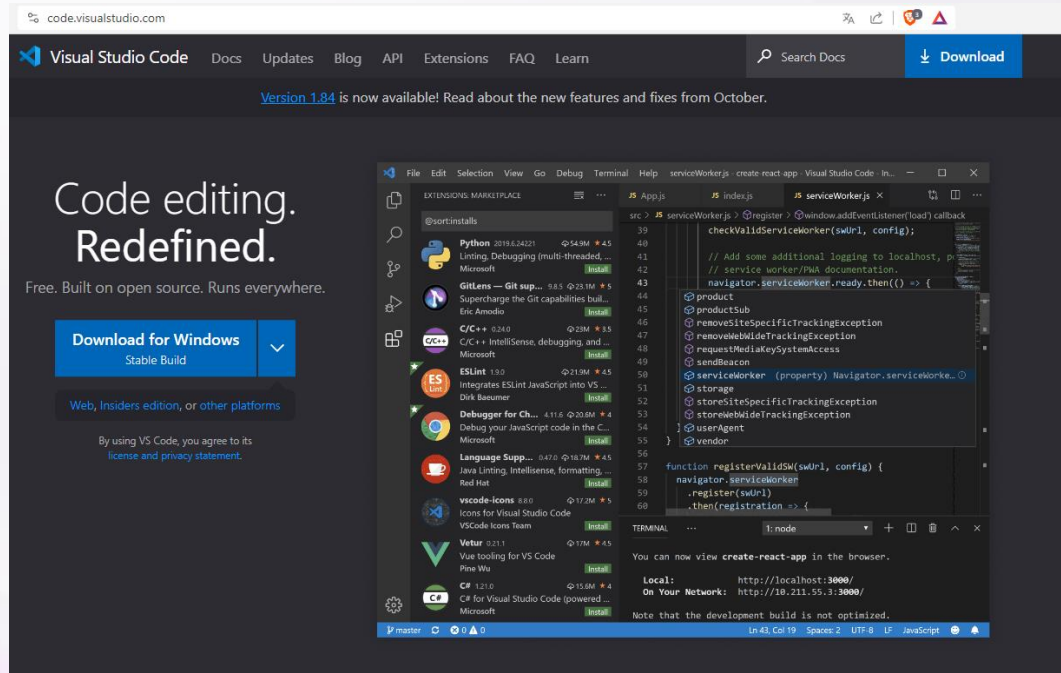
code.visualstudio.com

Visual Studio Code Docs Updates Blog API Extensions FAQ Learn

Search Docs

Download

Version 1.84 is now available! Read about the new features and fixes from October.

Code editing.
Redefined.

Free. Built on open source. Runs everywhere.

Download for Windows
Stable Build

Web, Insiders edition, or other platforms

By using VS Code, you agree to its license and privacy statement.

File Edit Selection View Go Debug Terminal Help serviceWorker.js · create-react-app · Visual Studio Code · In...

EXTENSIONS: MARKETPLACE

@sort:installs

Python 2019.6.24221 54.9M 4.5
Linting, Debugging (multi-threaded, ...
Microsoft Install

GitLens — Git sup... 9.8.5 23.1M 5
Supercharge the Git capabilities buil...
Eric Amodio Install

C/C++ 0.24.0 23M 3.5
C/C++ IntelliSense, debugging, and ...
Microsoft Install

ESLint 1.9.0 21.9M 4.5
Integrates ESLint JavaScript into VS ...
Dirk Baeumer Install

Debugger for Ch... 4.11.6 20.6M 4
Debug your JavaScript code in the C...
Microsoft Install

Language Supp... 0.47.0 18.7M 4.5
Java Linting, Intellisense, formatting, ...
Red Hat Install

vscode-icons 8.8.0 17.2M 5
Icons for Visual Studio Code
VSCode Icons Team Install

Vetur 0.21.1 17M 4.5
Vue tooling for VS Code
Pine Wu Install

C# 1.21.0 15.6M 4
C# for Visual Studio Code (powered ...
Microsoft Install

App.js index.js serviceWorker.js

src > serviceWorker.js > register > window.addEventListener('load') callback

39 checkValidServiceWorker(swUrl, config);
40
41 // Add some additional logging to localhost, p
42 // service worker/PWA documentation.
43 navigator.serviceWorker.ready.then(() => {
44 product
45 productSub
46 removeSiteSpecificTrackingException
47 removeWebWideTrackingException
48 requestMediaKeySystemAccess
49 sendBeacon
50 serviceWorker (property) Navigator.serviceWorke...
51 storage
52 storeSiteSpecificTrackingException
53 storeWebWideTrackingException
54 } userAgent
55 } vendor
56
57 function registerValidSW(swUrl, config) {
58 navigator.serviceWorker
59 .register(swUrl)
60 .then(registration => {

TERMINAL ... 1: node

You can now view create-react-app in the browser.

Local: http://localhost:3000/
On Your Network: http://10.211.55.3:3000/

Note that the development build is not optimized.

master 0 0 Ln 43, Col 19 Spaces: 2 UTF-8 LF JavaScript